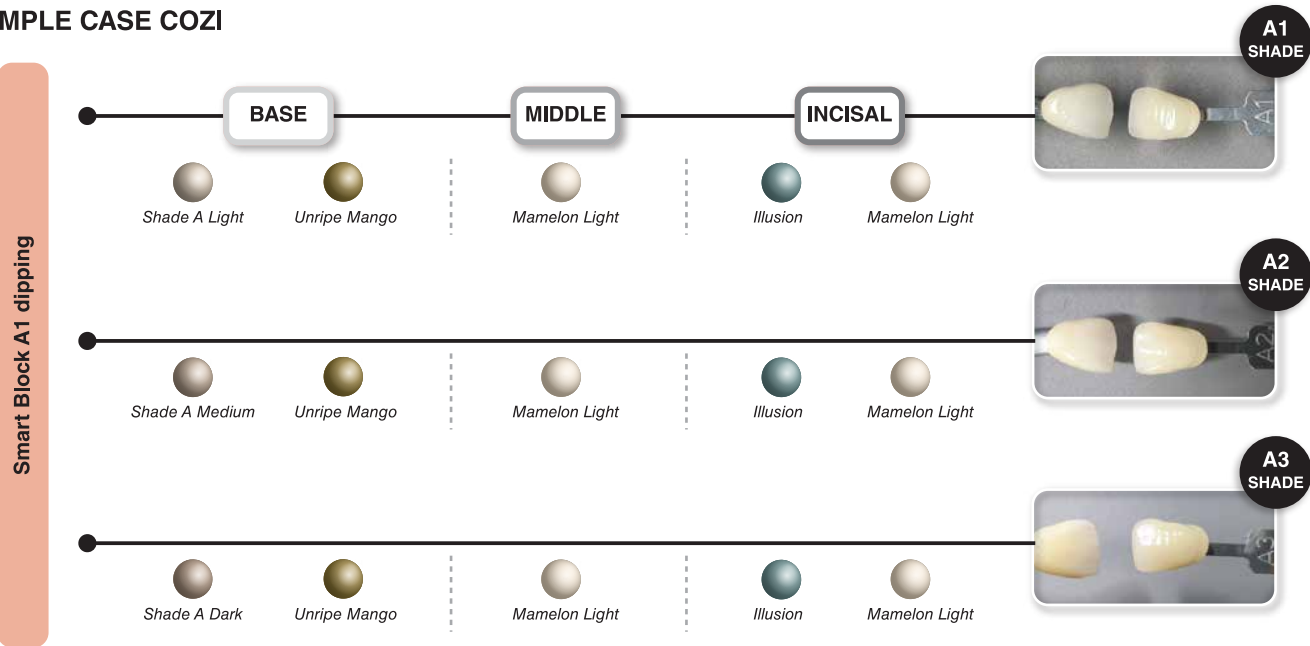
MPLE CASE COZI

Smart Block A1 dipping

BASE

MIDDLE

INCISAL

A1 SHADE

Shade A Light

Unripe Mango

Mamelon Light

Illusion

Mamelon Light

A2 SHADE

Shade A Medium

Unripe Mango

Mamelon Light

Illusion

Mamelon Light

A3 SHADE

Shade A Dark

Unripe Mango

Mamelon Light

Illusion

Mamelon Light